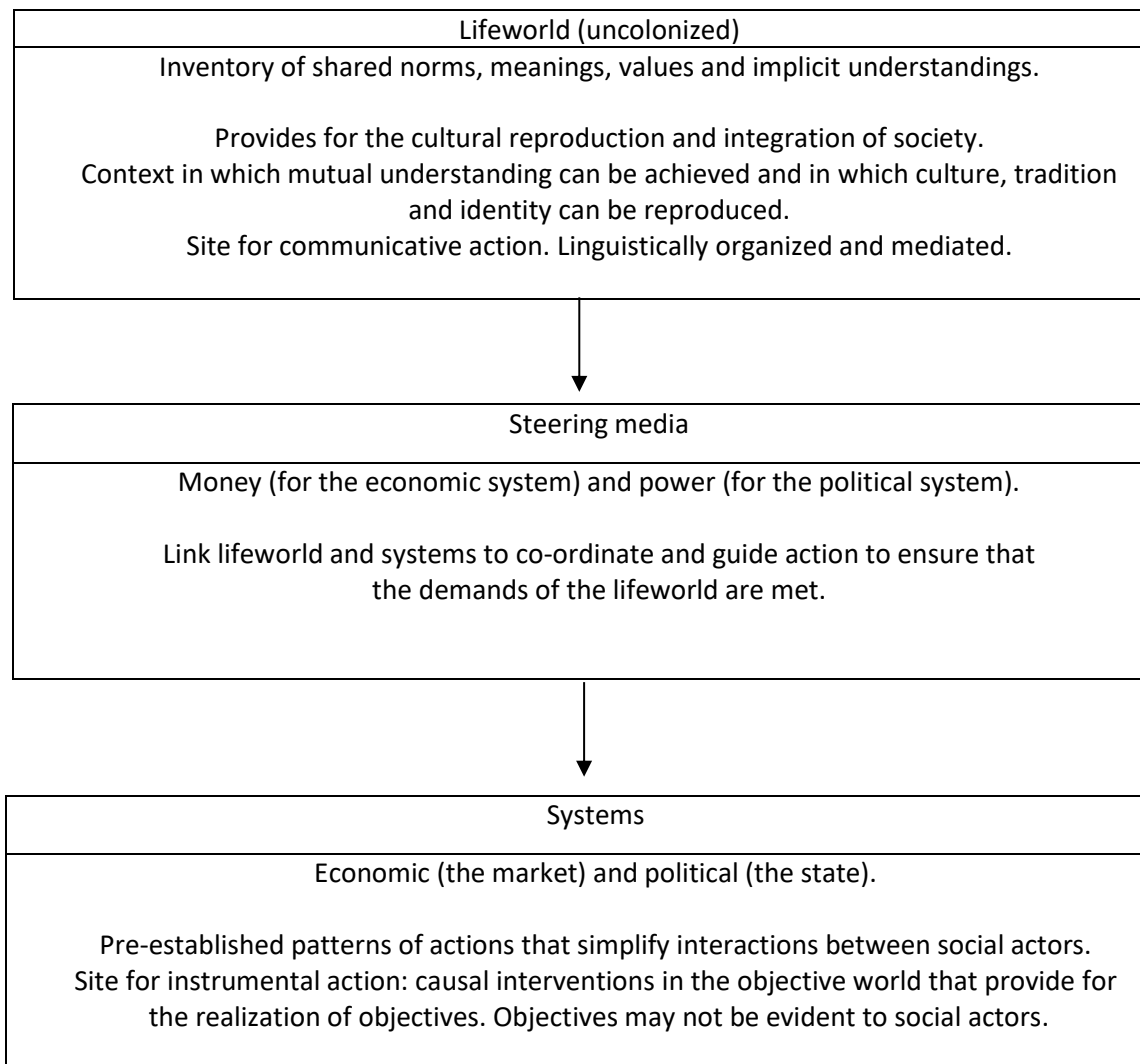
Lifeworld (uncolonized)

Inventory of shared norms, meanings, values and implicit understandings.

Provides for the cultural reproduction and integration of society.
Context in which mutual understanding can be achieved and in which culture, tradition and identity can be reproduced.
Site for communicative action. Linguistically organized and mediated.

Steering media

Money (for the economic system) and power (for the political system).

Link lifeworld and systems to co-ordinate and guide action to ensure that the demands of the lifeworld are met.

Systems

Economic (the market) and political (the state).

Pre-established patterns of actions that simplify interactions between social actors.
Site for instrumental action: causal interventions in the objective world that provide for the realization of objectives. Objectives may not be evident to social actors.